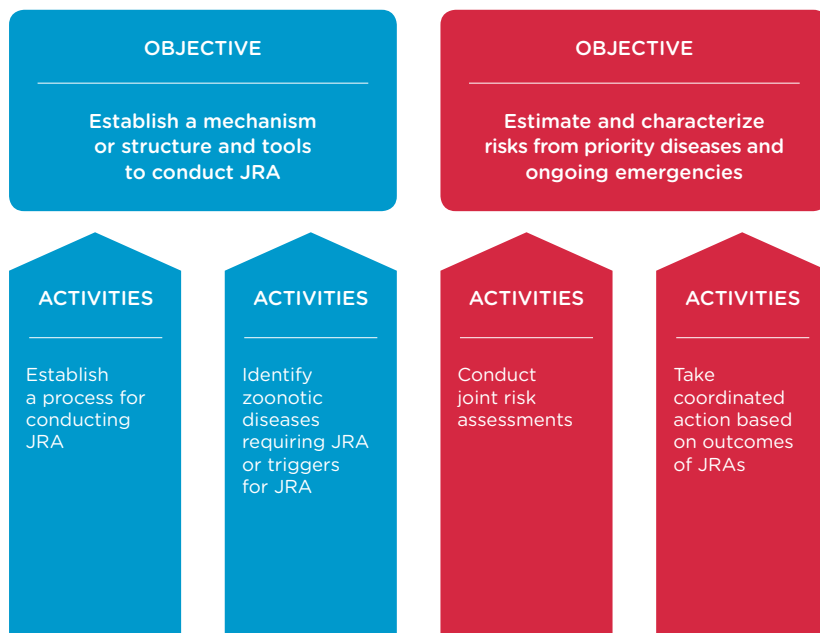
OBJECTIVE

Establish a mechanism or structure and tools to conduct JRA

OBJECTIVE

Estimate and characterize risks from priority diseases and ongoing emergencies

ACTIVITIES

Establish a process for conducting JRA

ACTIVITIES

Identify zoonotic diseases requiring JRA or triggers for JRA

ACTIVITIES

Conduct joint risk assessments

ACTIVITIES

Take coordinated action based on outcomes of JRAs